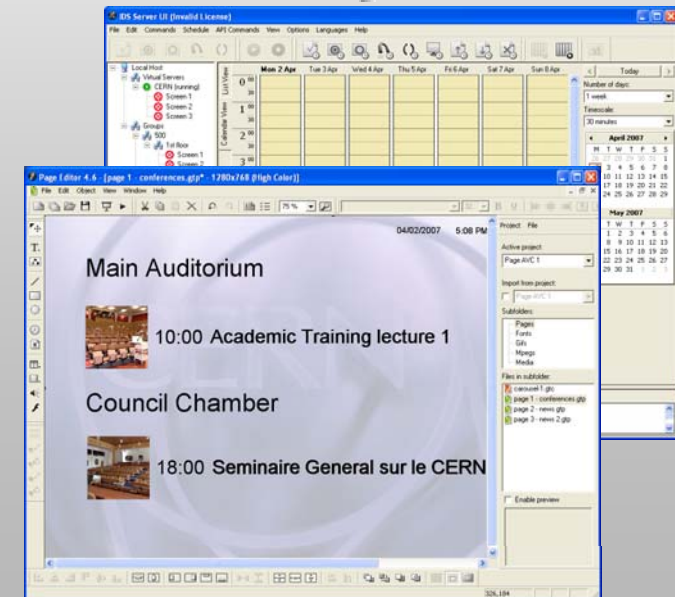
IDS Server UI (Invalid License)

File Edit Commands Schedule API Commands View Options Languages Help

Local Host
Virtual Servers
CERN (running)
Screen 1
Screen 2
Screen 3
Groups
500
1st floor
Screen 1
Screen 2

List View
Calendar View

Mon 2 Apr
Tue 3 Apr
Wed 4 Apr
Thu 5 Apr
Fri 6 Apr
Sat 7 Apr
Sun 8 Apr

0 00
1 00
2 00
3 00

Today
Number of days:
1 week
Timescale:
30 minutes

April 2007
M T W T F S S
26 27 28 29 30 31 1
2 3 4 5 6 7 8
9 10 11 12 13 14 15
16 17 18 19 20 21 22
23 24 25 26 27 28 29

May 2007
M T W T F S S
1 2 3 4 5 6
7 8 9 10 11 12 13
14 15 16 17 18 19 20
21 22 23 24 25 26 27
28 29 30 31 1 2 3

Page Editor 4.6 - [page 1 - conferences.gtp* - 1280x768 (High Color)]

File Edit Object View Window Help

75 %

04/02/2007 5:08 PM

Main Auditorium

10:00 Academic Training lecture 1

Council Chamber

18:00 Seminaire General sur le CERN

Project File

Active project:
Page AVC 1

Import from project:
Page AVC 1

Subfolders:
Pages
Fonts
Gifs
Mpegs
Media

Files in subfolder:
carousel 1.gtc
page 1 - conferences.gtp
page 2 - news.gtp
page 3 - news 2.gtp

Enable preview

326,184